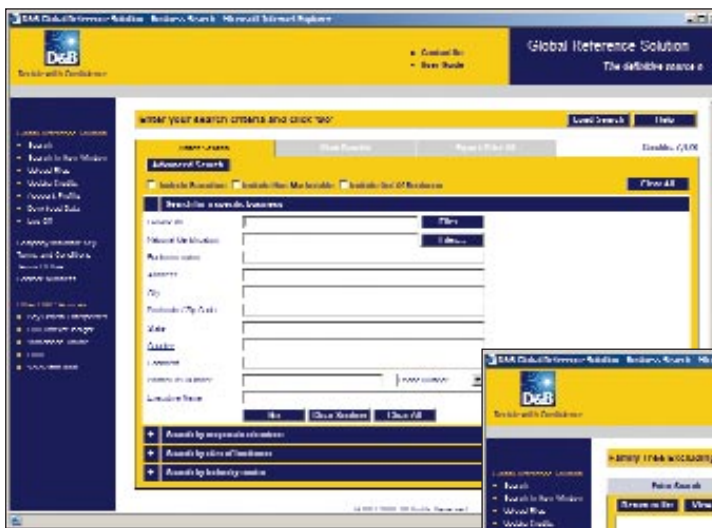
D&B Global Reference Solution - Business Search - Microsoft Internet Explorer

D&B
Decide with Confidence

• Contact Us
• User Guide

Global Reference Solution
The definitive source o

Enter your search criteria and click 'Go'

Load Search
Help

Advanced Search

Include Branches
Include Non Marketable
Include Out Of Business

Clear All

Search by Business

Go
Clear Business
Clear All

+ Search by corporate structure
+ Search by size of business
+ Search by industry/region

D&B Global Reference Solution - Business Search - Mic

D&B
Decide with Confidence

Family Tree

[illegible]